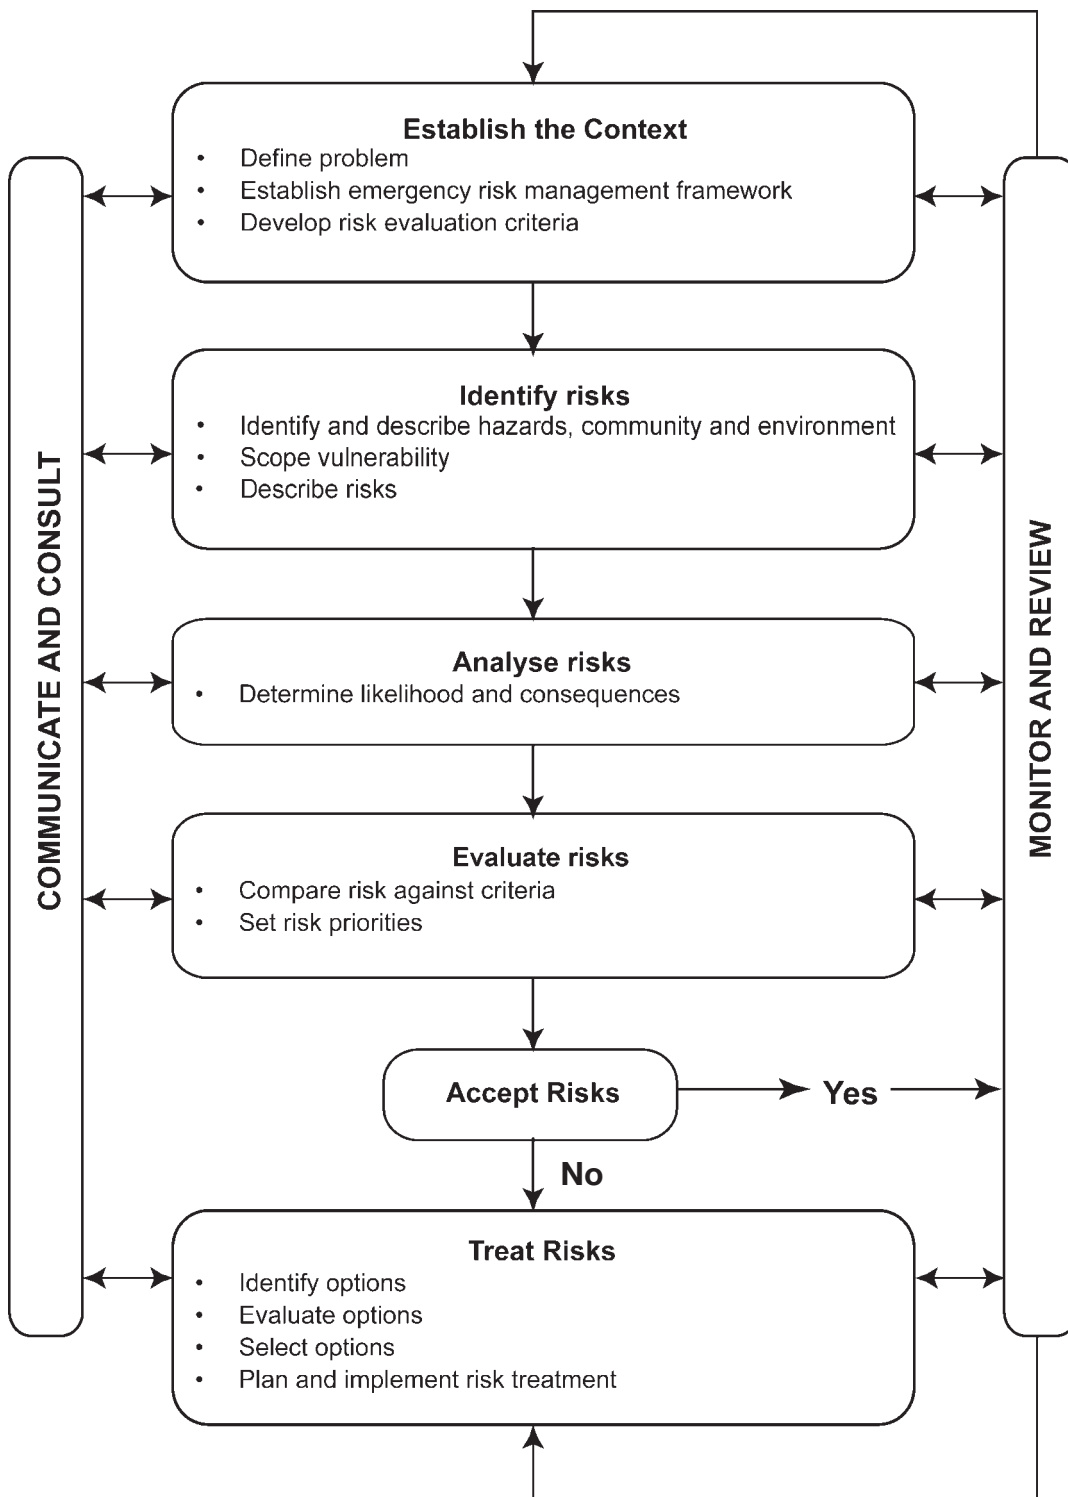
COMMUNICATE AND CONSULT

Establish the Context
- Define problem
- Establish emergency risk management framework
- Develop risk evaluation criteria

Identify risks
- Identify and describe hazards, community and environment
- Scope vulnerability
- Describe risks

Analyse risks
- Determine likelihood and consequences

Evaluate risks
- Compare risk against criteria
- Set risk priorities

Accept Risks

Yes

No

Treat Risks
- Identify options
- Evaluate options
- Select options
- Plan and implement risk treatment

MONITOR AND REVIEW